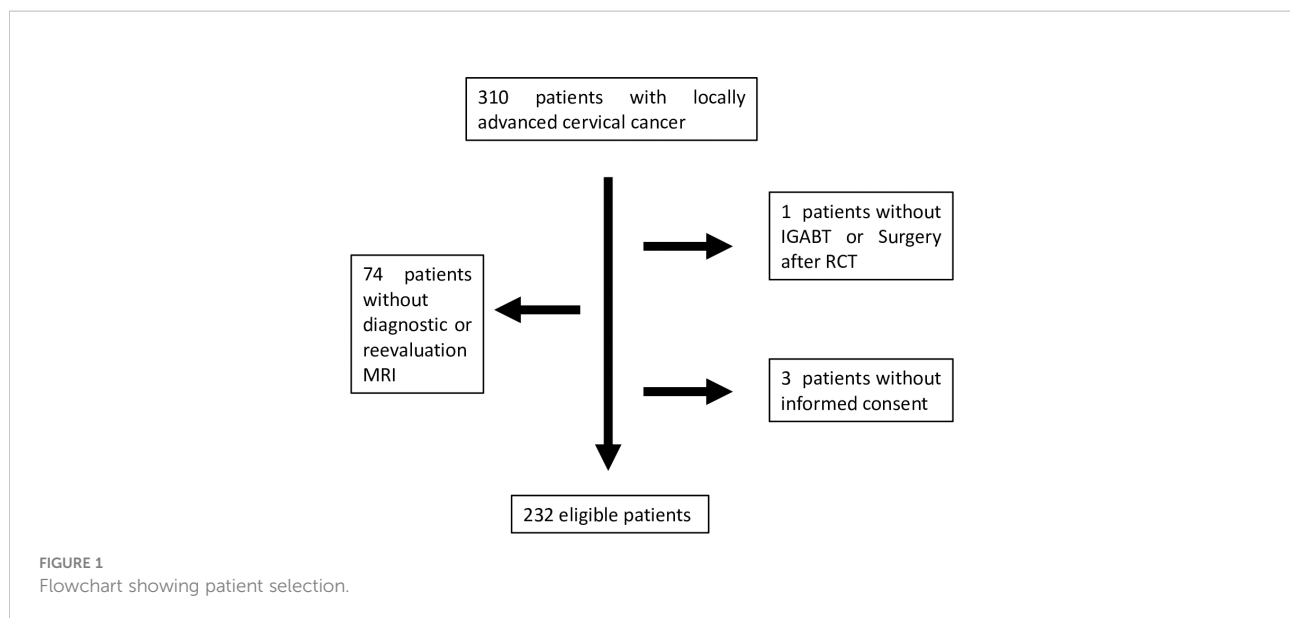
310 patients with locally advanced cervical cancer

1 patients without IGABT or Surgery after RCT

74 patients without diagnostic or reevaluation MRI

3 patients without informed consent

232 eligible patients

FIGURE 1
Flowchart showing patient selection.